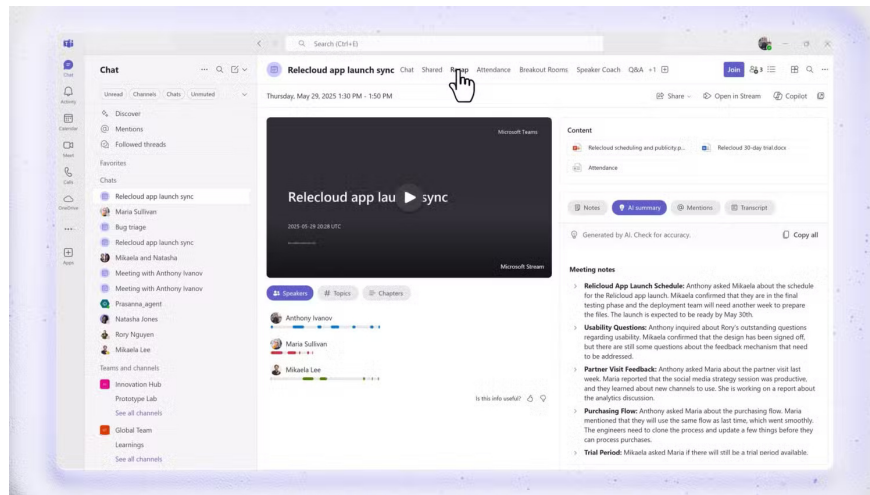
Search (Ctrl+E)

Chat
Activity
Calendar
Meet
Calls
OneDrive
...
Apps

Chat

Unread Channels Chats Unmuted

Discover
Mentions
Followed threads

Favorites

Chats
Relecloud app launch sync
Maria Sullivan
Bug triage
Relecloud app launch sync
Mikaela and Natasha
Meeting with Anthony Ivanov
Meeting with Anthony Ivanov
Prasanna_agent
Natasha Jones
Rory Nguyen
Mikaela Lee

Teams and channels
Innovation Hub
Prototype Lab
See all channels
Global Team
Learnings
See all channels

Relecloud app launch sync Chat Shared Recap Attendance Breakout Rooms Speaker Coach Q&A +1

Join

Thursday, May 29, 2025 1:30 PM - 1:50 PM

Share Open in Stream Copilot

Microsoft Teams
Relecloud app launch sync
2025-05-29 20:28 UTC
Microsoft Stream

Speakers Topics Chapters

Anthony Ivanov
Maria Sullivan
Mikaela Lee

Is this info useful?

Content
Relecloud scheduling and publicity p...
Relecloud 30-day trial.docx
Attendance

Notes AI summary Mentions Transcript

Generated by AI. Check for accuracy.
Copy all

Meeting notes

Relecloud App Launch Schedule: Anthony asked Mikaela about the schedule for the Relecloud app launch. Mikaela confirmed that they are in the final testing phase and the deployment team will need another week to prepare the files. The launch is expected to be ready by May 30th.

Usability Questions: Anthony inquired about Rory's outstanding questions regarding usability. Mikaela confirmed that the design has been signed off, but there are still some questions about the feedback mechanism that need to be addressed.

Partner Visit Feedback: Anthony asked Maria about the partner visit last week. Maria reported that the social media strategy session was productive, and they learned about new channels to use. She is working on a report about the analytics discussion.

Purchasing Flow: Anthony asked Maria about the purchasing flow. Maria mentioned that they will use the same flow as last time, which went smoothly. The engineers need to clone the process and update a few things before they can process purchases.

Trial Period: Mikaela asked Maria if there will still be a trial period available.